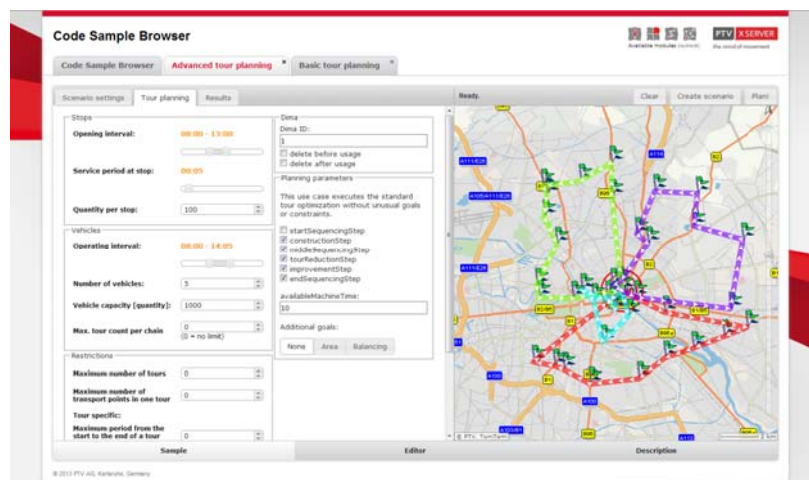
Code Sample Browser

Available modules (current)

PTV XSERVER
the mind of movement

Code Sample Browser | Advanced tour planning × | Basic tour planning ×

Scenario settings | Tour planning | Results

Ready.

Clear | Create scenario | Plan!

Stops

Opening interval: 08:00 - 13:00

Service period at stop: 00:05

Quantity per stop: 100

Vehicles

Operating interval: 08:00 - 14:05

Number of vehicles: 5

Vehicle capacity [quantity]: 1000

Max. tour count per chain: 0
(0 = no limit)

Restrictions

Maximum number of tours: 0

Maximum number of transport points in one tour: 0

Tour specific:

Maximum period from the start to the end of a tour: 0

Dima

Dima ID:
1

delete before usage
delete after usage

Planning parameters

This use case executes the standard tour optimization without unusual goals or constraints.

startSequencingStep
constructionStep
middleSequencingStep
tourReductionStep
improvementStep
endSequencingStep

availableMachineTime:
10

Additional goals:

None | Area | Balancing

© PTV, TomTom

Sample | Editor | Description

© 2013 PTV AG, Karlsruhe, Germany